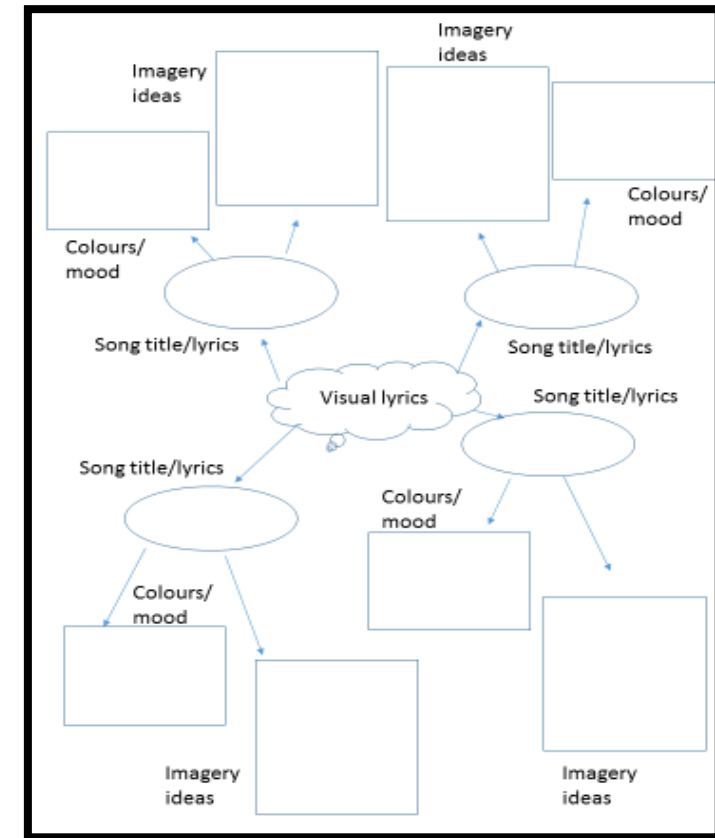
Imagery ideas

Imagery ideas

Colours/ mood

Colours/ mood

Song title/lyrics

Song title/lyrics

Visual lyrics

Song title/lyrics

Song title/lyrics

Colours/ mood

Colours/ mood

Imagery ideas

Imagery ideas